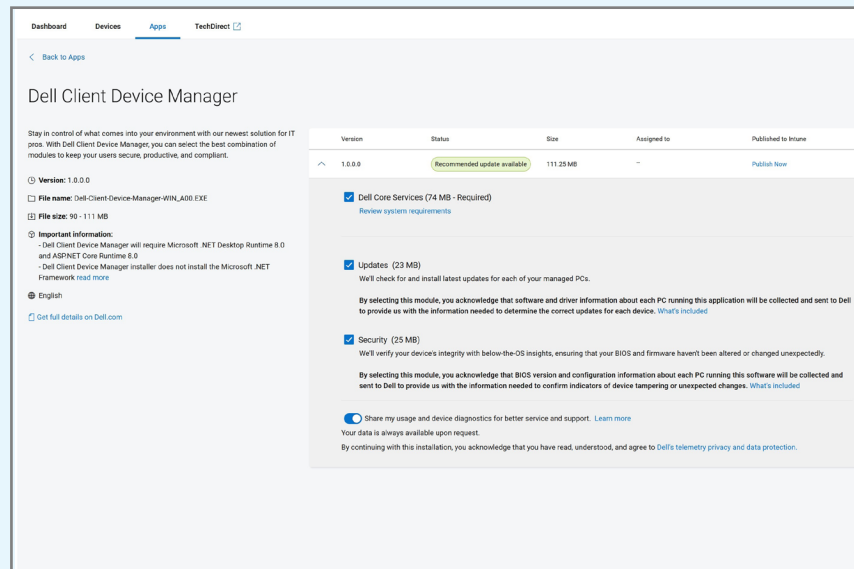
Dashboard Devices Apps TechDirect

< Back to Apps

Dell Client Device Manager

Stay in control of what comes into your environment with our newest solution for IT pros. With Dell Client Device Manager, you can select the best combination of modules to keep your users secure, productive, and compliant.

Version: 1.0.0.0

File name: Dell-Client-Device-Manager-WIN_A00.EXE

File size: 90 - 111 MB

Important information:
- Dell Client Device Manager will require Microsoft .NET Desktop Runtime 8.0 and ASP.NET Core Runtime 8.0
- Dell Client Device Manager installer does not install the Microsoft .NET Framework read more

English

Get full details on Dell.com

| Version | Status | Size | Assigned to | Published to Intune |
|---|---|---|---|---|
| 1.0.0.0 | Recommended update available | 111.25 MB | – | Publish Now |

Dell Core Services (74 MB - Required)
Review system requirements

Updates (23 MB)
We'll check for and install latest updates for each of your managed PCs.

By selecting this module, you acknowledge that software and driver information about each PC running this application will be collected and sent to Dell to provide us with the information needed to determine the correct updates for each device. What's included

Security (25 MB)
We'll verify your device's integrity with below-the-OS insights, ensuring that your BIOS and firmware haven't been altered or changed unexpectedly.

By selecting this module, you acknowledge that BIOS version and configuration information about each PC running this software will be collected and sent to Dell to provide us with the information needed to confirm indicators of device tampering or unexpected changes. What's included

Share my usage and device diagnostics for better service and support. Learn more
Your data is always available upon request.
By continuing with this installation, you acknowledge that you have read, understood, and agree to Dell's telemetry privacy and data protection.